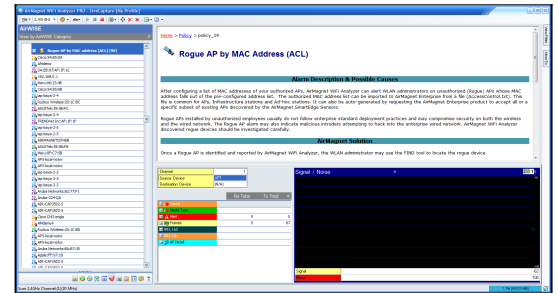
AirMagnet WiFi Analyzer PRO - LiveCapture (My Profile)

AirWISE

View by AirWISE Category

Rogue AP by MAC address (ACL) [10]

Home > Policy > policy_09

Rogue AP by MAC Address (ACL)

Alarm Description & Possible Causes

After configuring a list of MAC addresses of your authorized APs, AirMagnet WiFi Analyzer can alert WLAN administrators on unauthorized (Rogue) APs whose MAC address falls out of the pre-configured address list. The authorized MAC address list can be imported to AirMagnet Enterprise from a file (AccessControl.txt). This file is common for APs, Infrastructure stations and Ad-hoc stations. It can also be auto-generated by requesting the AirMagnet Enterprise product to accept all or a specific subset of existing APs discovered by AirMagnet SmartEdge Sensors.

Rogue APs installed by unauthorized employees usually do not follow enterprise standard deployment practices and may compromise security on both the wireless and the wired network. The Rogue AP alarm may also indicate malicious intruders attempting to hack into the enterprise wired network. AirMagnet WiFi Analyzer discovered rogue devices should be investigated carefully.

AirMagnet Solution

Once a Rogue AP is identified and reported by AirMagnet WiFi Analyzer, the WLAN administrator may use the FIND tool to locate the rogue device.

| Channel | |
|---|---|
| Source Device | |
| Destination Device | (N/A) |

| | Rx Total | Tx Total |
|---|---|---|
| alarm | 0 | 0 |
| Frames | 0 | 67 |

Signal / Noise

Signal
Noise

Scan 2.4GHz Channel(s)